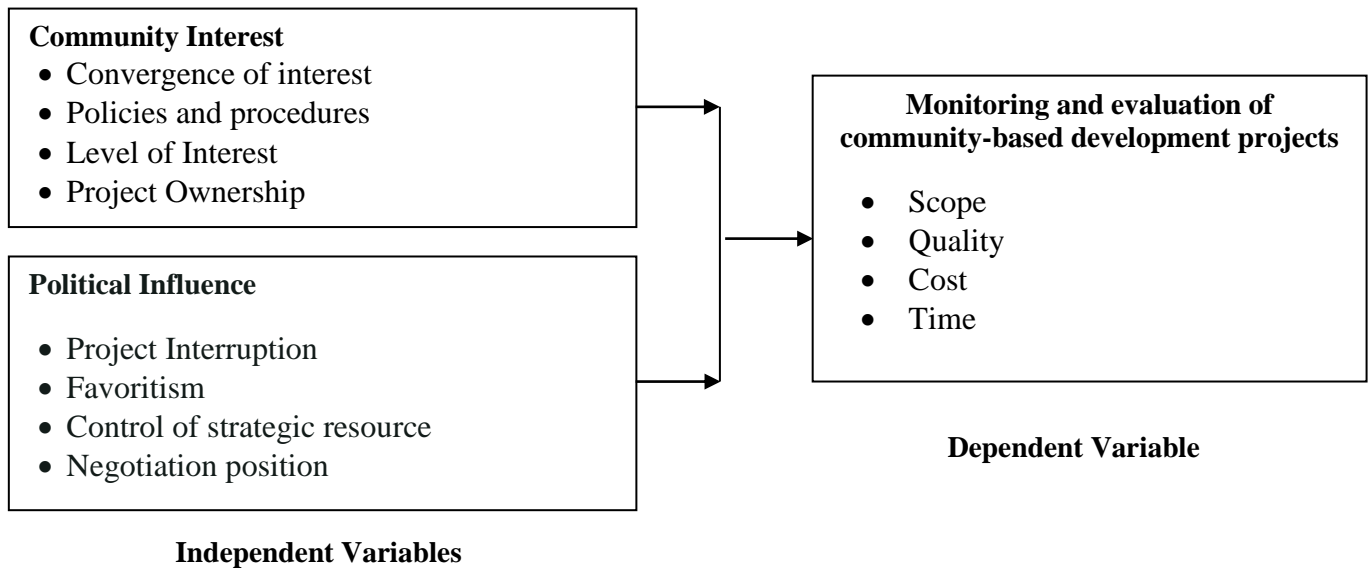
**Community Interest**
- Convergence of interest
- Policies and procedures
- Level of Interest
- Project Ownership

**Political Influence**
- Project Interruption
- Favoritism
- Control of strategic resource
- Negotiation position

**Independent Variables**

**Monitoring and evaluation of community-based development projects**
- Scope
- Quality
- Cost
- Time

**Dependent Variable**